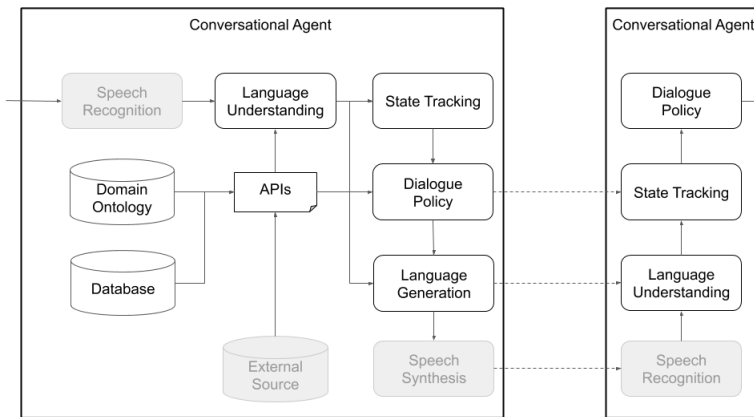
Conversational Agent

Speech Recognition

Language Understanding

State Tracking

Domain Ontology

APIs

Dialogue Policy

Database

Language Generation

External Source

Speech Synthesis

Conversational Agent

Dialogue Policy

State Tracking

Language Understanding

Speech Recognition